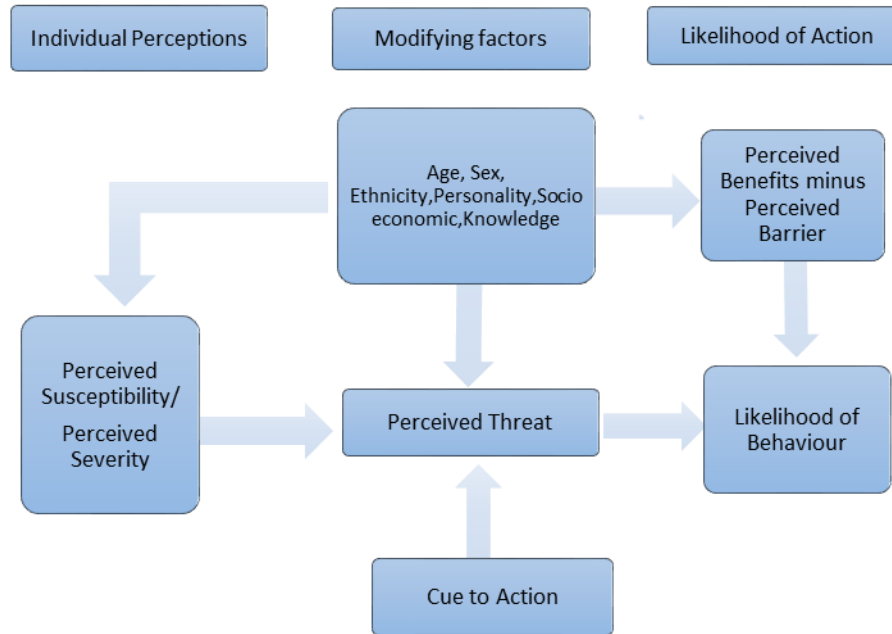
Individual Perceptions

Modifying factors

Likelihood of Action

Age, Sex, Ethnicity,Personality,Socio economic,Knowledge

Perceived Benefits minus Perceived Barrier

Perceived Susceptibility/ Perceived Severity

Perceived Threat

Likelihood of Behaviour

Cue to Action